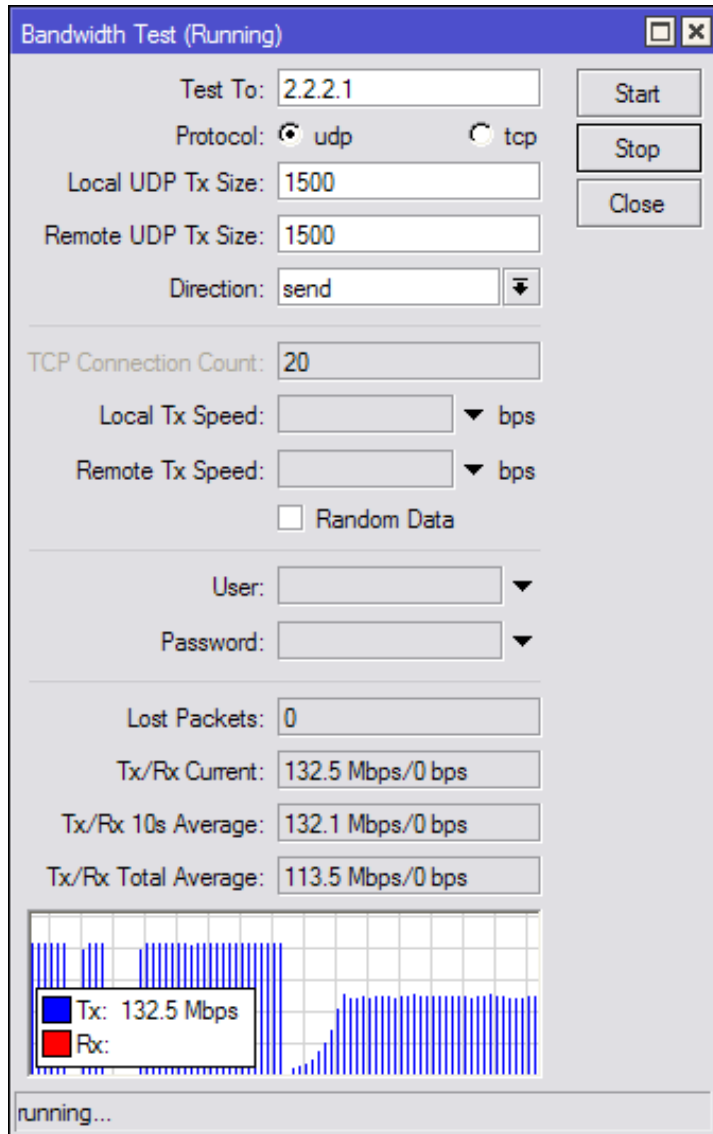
Bandwidth Test (Running)

Test To: 2.2.2.1

Protocol: udp tcp

Local UDP Tx Size: 1500

Remote UDP Tx Size: 1500

Direction: send

TCP Connection Count: 20

Local Tx Speed: bps

Remote Tx Speed: bps

Random Data

User:

Password:

Lost Packets: 0

Tx/Rx Current: 132.5 Mbps/0 bps

Tx/Rx 10s Average: 132.1 Mbps/0 bps

Tx/Rx Total Average: 113.5 Mbps/0 bps

Tx: 132.5 Mbps
Rx:

Start
Stop
Close

running...